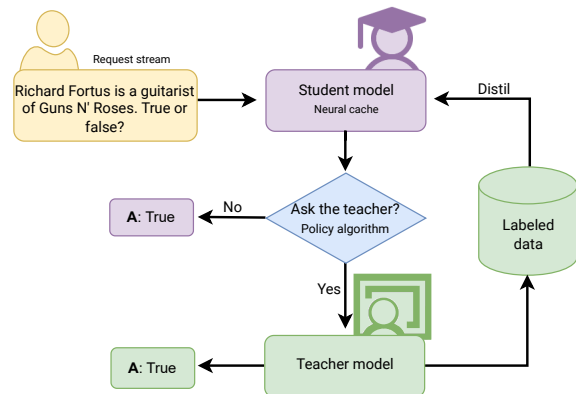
Request stream

Richard Fortus is a guitarist of Guns N' Roses. True or false?

Student model
Neural cache

Distil

Ask the teacher?
Policy algorithm

No

**A**: True

Labeled data

Yes

Teacher model

**A**: True